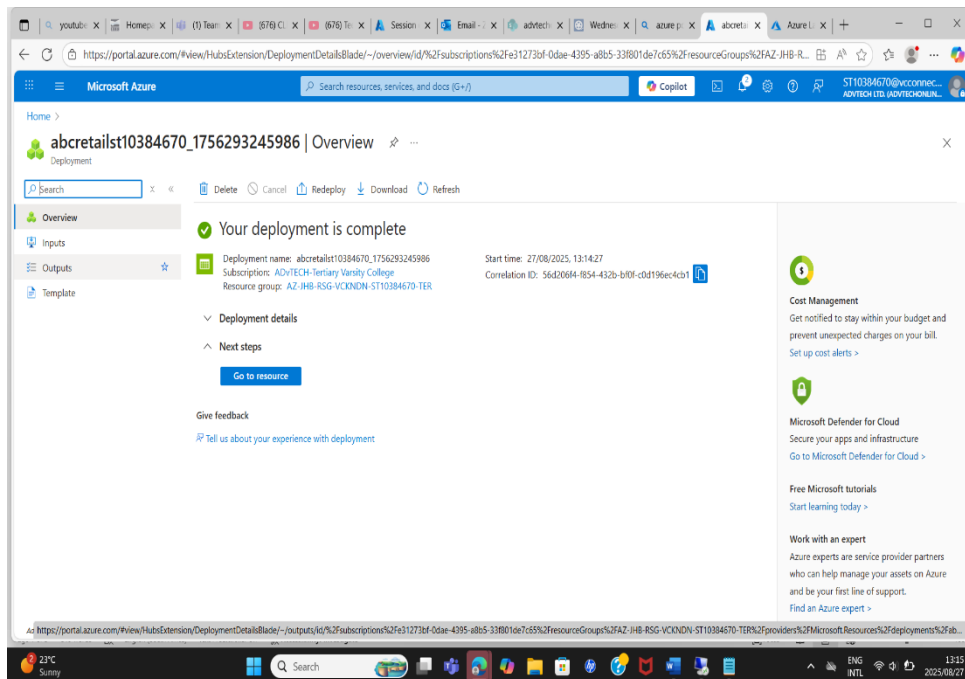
youtube | Homepa | (1) Team | (676) Cl | (676) Te | Session | Email - | advtech | Wednes | azure p | abcretai | Azure L

https://portal.azure.com/#view/HubsExtension/DeploymentDetailsBlade/~/overview/id/%2Fsubscriptions%2Fe31273bf-0dae-4395-a8b5-33f801de7c65%2FresourceGroups%2FAZ-JHB-R...

Microsoft Azure

Search resources, services, and docs (G+/)

Copilot

ST10384670@vcconnec...
ADVTECH LTD. (ADVTECHONLIN...

Home >

abcretailst10384670_1756293245986 | Overview

Deployment

Search

Overview
Inputs
Outputs
Template

Delete | Cancel | Redeploy | Download | Refresh

Your deployment is complete

Deployment name: abcretailst10384670_1756293245986
Subscription: ADvTECH-Tertiary Varsity College
Resource group: AZ-JHB-RSG-VCKNDN-ST10384670-TER

Start time: 27/08/2025, 13:14:27
Correlation ID: 56d206f4-f854-432b-bf0f-c0d196ec4cb1

Deployment details

Next steps

Go to resource

Give feedback

Tell us about your experience with deployment

Cost Management
Get notified to stay within your budget and prevent unexpected charges on your bill.
Set up cost alerts >

Microsoft Defender for Cloud
Secure your apps and infrastructure
Go to Microsoft Defender for Cloud >

Free Microsoft tutorials
Start learning today >

Work with an expert
Azure experts are service provider partners who can help manage your assets on Azure and be your first line of support.
Find an Azure expert >

https://portal.azure.com/#view/HubsExtension/DeploymentDetailsBlade/~/outputs/id/%2Fsubscriptions%2Fe31273bf-0dae-4395-a8b5-33f801de7c65%2FresourceGroups%2FAZ-JHB-RSG-VCKNDN-ST10384670-TER%2Fproviders%2FMicrosoft.Resources%2Fdeployments%2Fab...

23°C
Sunny

Search

ENG
INTL

13:15
2025/08/27